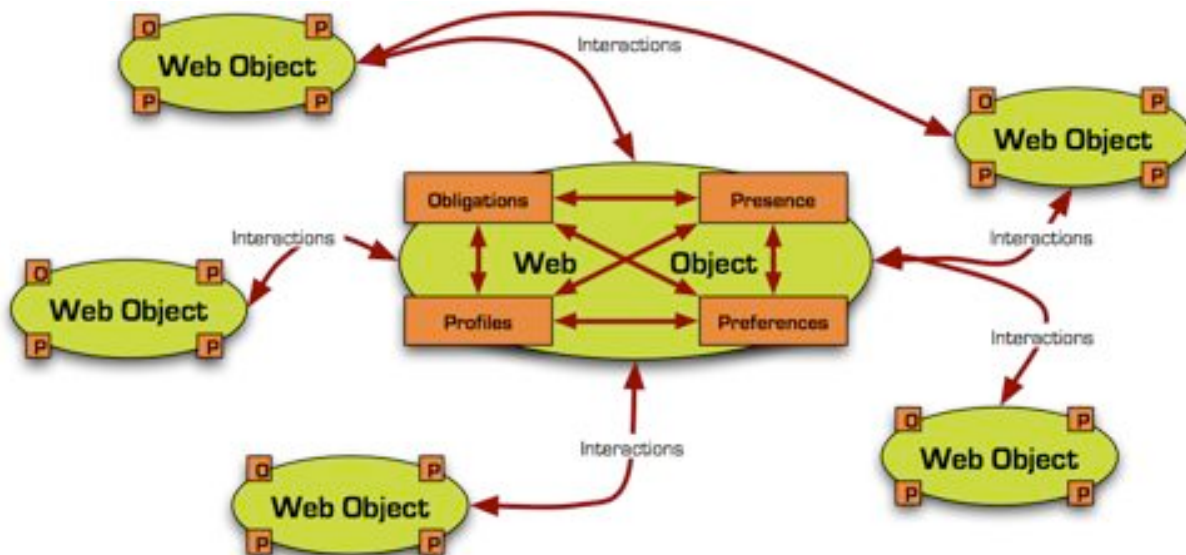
O P
Web Object
P P

Interactions

O P
Web Object
P P

Obligations
Presence
Web Object
Profiles
Preferences

Interactions

O P
Web Object
P P

Interactions

Interactions

O P
Web Object
P P

Interactions

O P
Web Object
P P